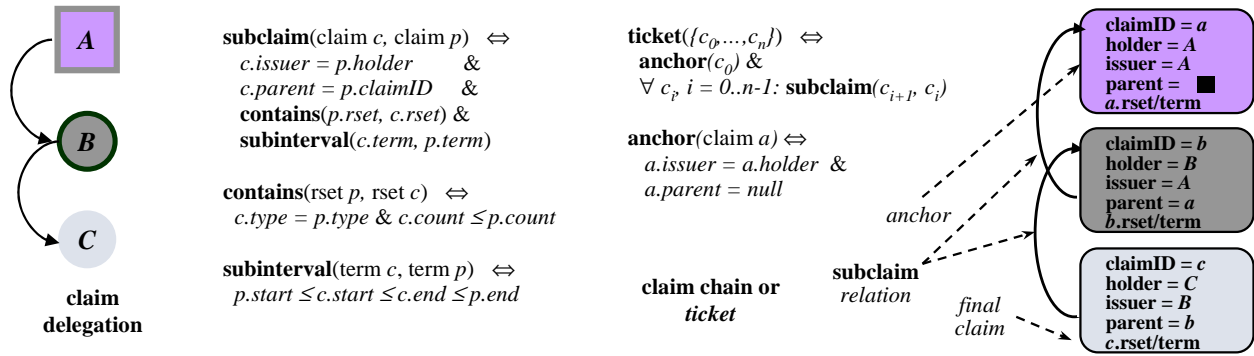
A

B

C

claim delegation

**subclaim**(claim *c,* claim *p*) $\Leftrightarrow$
*c.issuer = p.holder* &
*c.parent = p.claimID* &
**contains**(*p.rset, c.rset*) &
**subinterval**(*c.term, p.term*)

**contains**(rset *p,* rset *c*) $\Leftrightarrow$
*c.type = p.type* & *c.count* $\leq$ *p.count*

**subinterval**(term *c,* term *p*) $\Leftrightarrow$
*p.start* $\leq$ *c.start* $\leq$ *c.end* $\leq$ *p.end*

**ticket**($\{c_0,...,c_n\}$) $\Leftrightarrow$
**anchor**($c_0$) &
$\forall$ $c_i$, $i = 0..n\text{-}1$: **subclaim**($c_{i+1}$, $c_i$)

**anchor**(claim *a*) $\Leftrightarrow$
*a.issuer = a.holder* &
*a.parent = null*

claim chain or *ticket*

anchor

**subclaim** *relation*

*final claim*

claimID = *a*
holder = *A*
issuer = *A*
parent =
*a*.rset/term

claimID = *b*
holder = *B*
issuer = *A*
parent = *a*
*b*.rset/term

claimID = *c*
holder = *C*
issuer = *B*
parent = *b*
*c*.rset/term